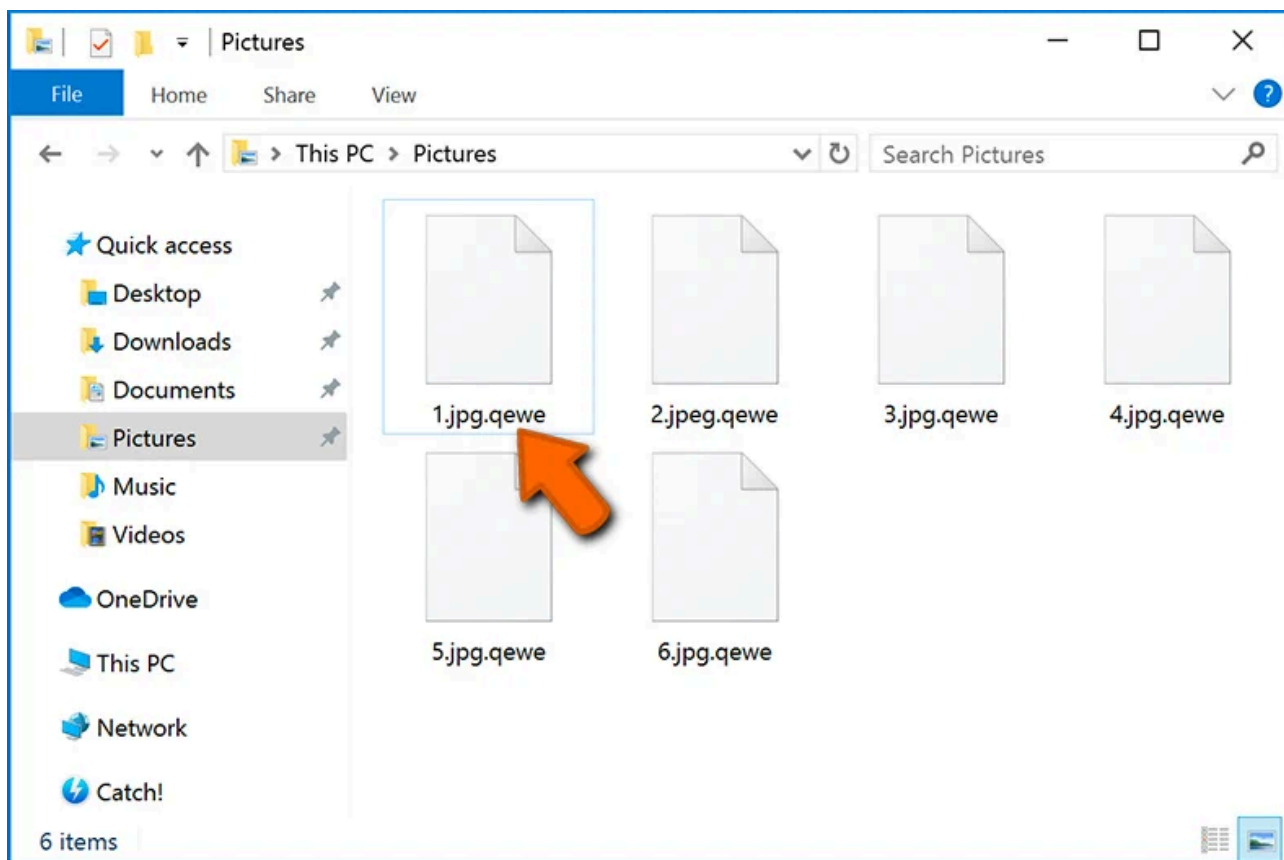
Pictures

File Home Share View

This PC > Pictures

Search Pictures

Quick access
Desktop
Downloads
Documents
Pictures
Music
Videos
OneDrive
This PC
Network
Catch!

1.jpg.qewe
2.jpeg.qewe
3.jpg.qewe
4.jpg.qewe
5.jpg.qewe
6.jpg.qewe

6 items